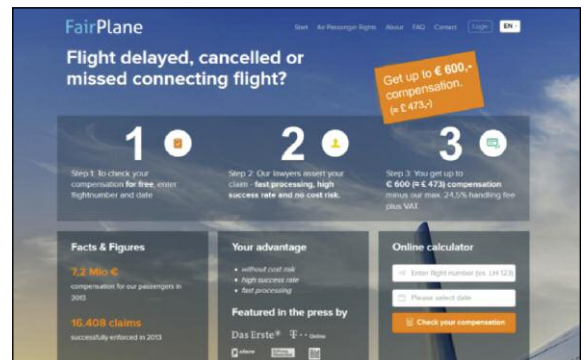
FairPlane

Start Air Passenger Rights About FAQ Contact Login EN

Flight delayed, cancelled or missed connecting flight?

Get up to € 600,- compensation. (≈ £ 473,-)

1

Step 1: To check your compensation for free, enter flightnumber and date

2

Step 2: Our lawyers assert your claim - fast processing, high success rate and no cost risk.

3

Step 3: You get up to € 600 (≈ £ 473) compensation minus our max. 24,5% handling fee plus VAT.

Facts & Figures

7,2 Mio €

compensation for our passengers in 2013

16.408 claims

successfully enforced in 2013

Your advantage

- without cost risk
- high success rate
- fast processing

Featured in the press by

Das Erste® T · · Online

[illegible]

Online calculator

Enter flight number (ex. LH 123)

Please select date

Check your compensation